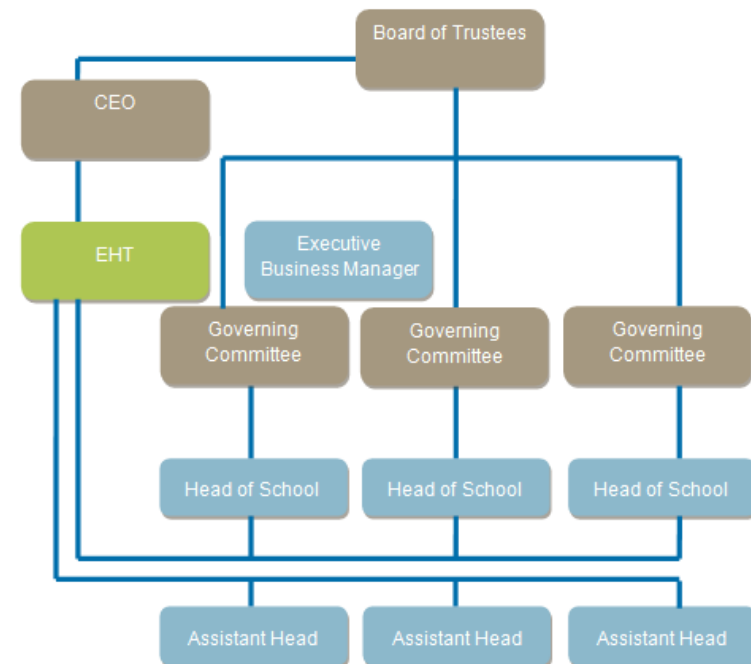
Board of Trustees

CEO

EHT

Executive Business Manager

Governing Committee

Governing Committee

Governing Committee

Head of School

Head of School

Head of School

Assistant Head

Assistant Head

Assistant Head